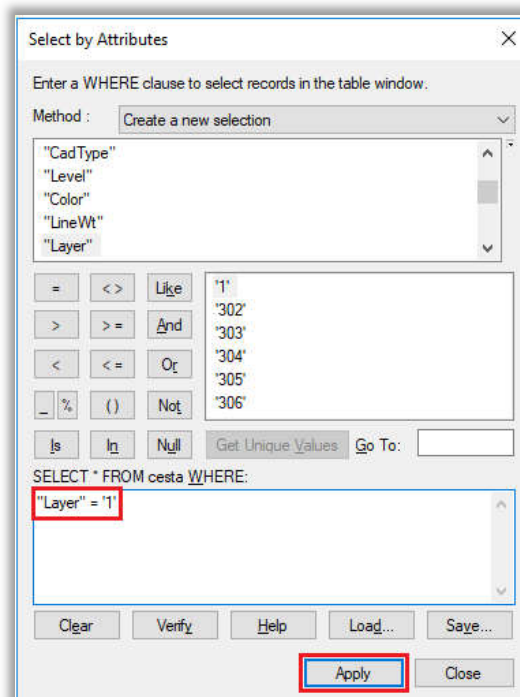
Select by Attributes

Enter a WHERE clause to select records in the table window.

Method : Create a new selection

"CadType"
"Level"
"Color"
"LineWt"
"Layer"

= <> Like
> >= And
< <= Or
_ % () Not
Is In Null

'1'
'302'
'303'
'304'
'305'
'306'

Get Unique Values Go To:

SELECT * FROM cesta WHERE:

"Layer" = '1'

Clear Verify Help Load... Save...

Apply Close